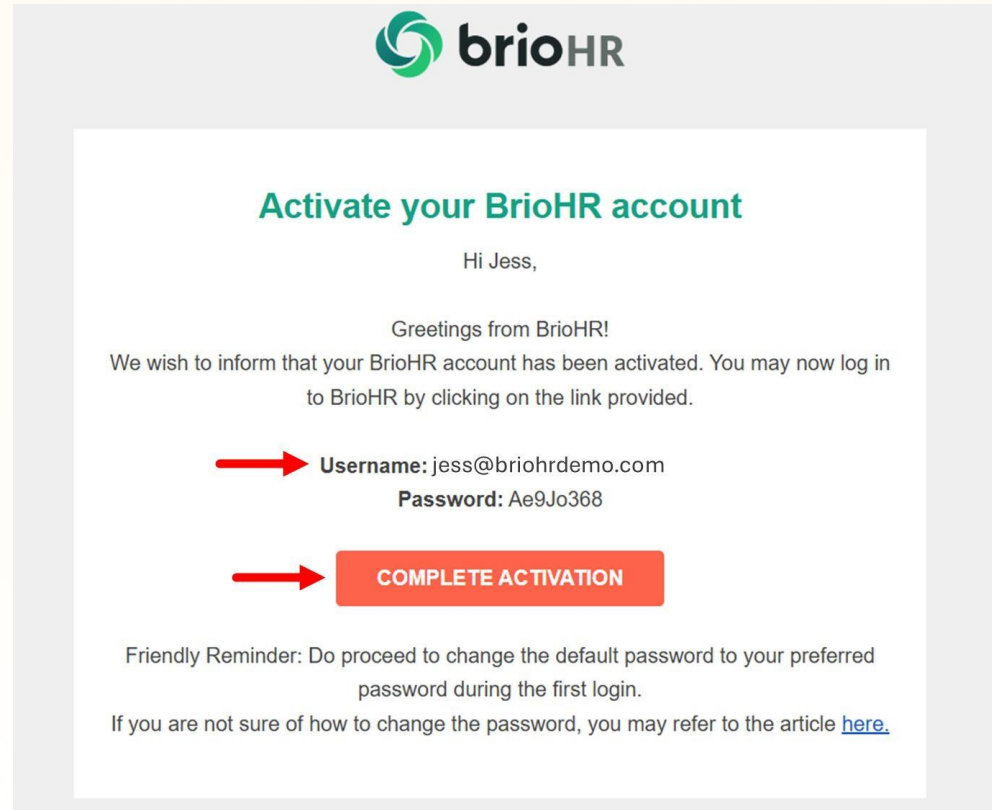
brioHR

Activate your BrioHR account

Hi Jess,

Greetings from BrioHR!
We wish to inform that your BrioHR account has been activated. You may now log in to BrioHR by clicking on the link provided.

Username: jess@briohrdemo.com
Password: Ae9Jo368

COMPLETE ACTIVATION

Friendly Reminder: Do proceed to change the default password to your preferred password during the first login.
If you are not sure of how to change the password, you may refer to the article here.